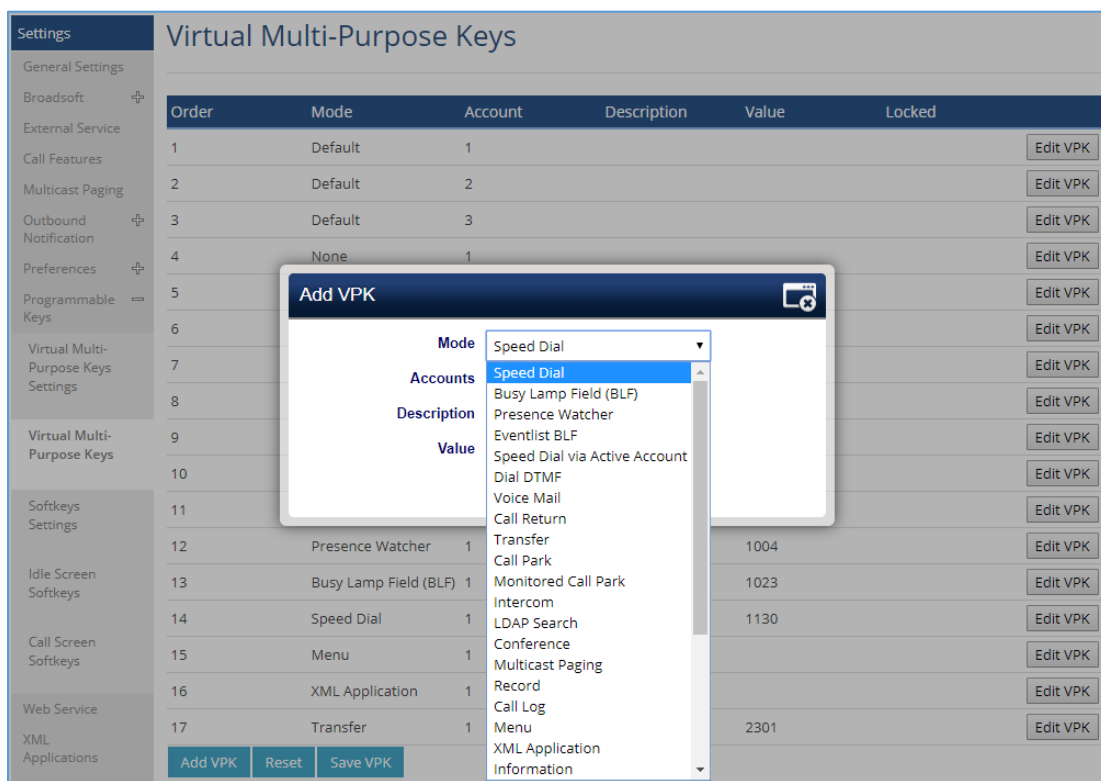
Settings
General Settings
Broadsoft
External Service
Call Features
Multicast Paging
Outbound Notification
Preferences
Programmable Keys
Virtual Multi-Purpose Keys Settings
Virtual Multi-Purpose Keys
Softkeys Settings
Idle Screen Softkeys
Call Screen Softkeys
Web Service
XML Applications

Virtual Multi-Purpose Keys

| Order | Mode | Account | Description | Value | Locked | |
|---|---|---|---|---|---|---|
| 1 | Default | 1 | | | | Edit VPK |
| 2 | Default | 2 | | | | Edit VPK |
| 3 | Default | 3 | | | | Edit VPK |
| 4 | None | 1 | | | | Edit VPK |
| 5 | | | | | | Edit VPK |
| 6 | | | | | | Edit VPK |
| 7 | | | | | | Edit VPK |
| 8 | | | | | | Edit VPK |
| 9 | | | | | | Edit VPK |
| 10 | | | | | | Edit VPK |
| 11 | | | | | | Edit VPK |
| 12 | Presence Watcher | 1 | | 1004 | | Edit VPK |
| 13 | Busy Lamp Field (BLF) | 1 | | 1023 | | Edit VPK |
| 14 | Speed Dial | 1 | | 1130 | | Edit VPK |
| 15 | Menu | 1 | | | | Edit VPK |
| 16 | XML Application | 1 | | | | Edit VPK |
| 17 | Transfer | 1 | | 2301 | | Edit VPK |

Add VPK Reset Save VPK

Add VPK
Mode Speed Dial
Accounts
Description
Value
Speed Dial
Busy Lamp Field (BLF)
Presence Watcher
Eventlist BLF
Speed Dial via Active Account
Dial DTMF
Voice Mail
Call Return
Transfer
Call Park
Monitored Call Park
Intercom
LDAP Search
Conference
Multicast Paging
Record
Call Log
Menu
XML Application
Information